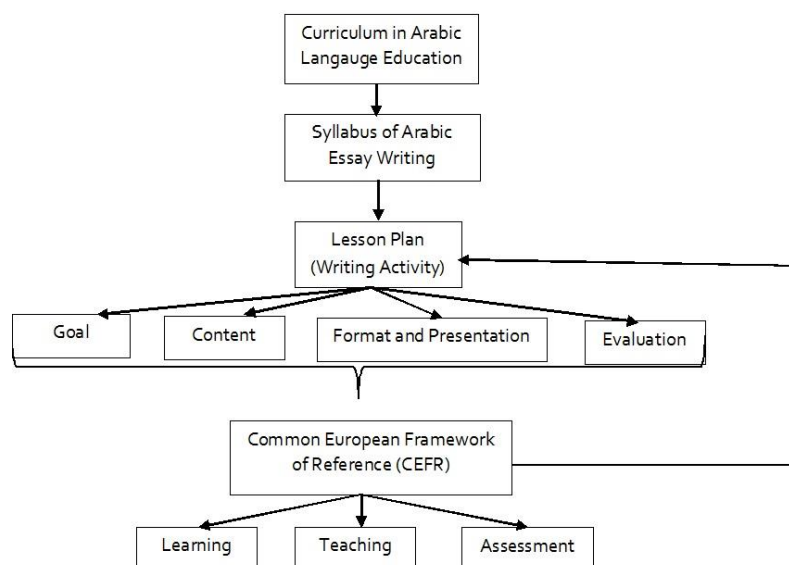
Curriculum in Arabic Langauge Education

Syllabus of Arabic Essay Writing

Lesson Plan (Writing Activity)

Goal

Content

Format and Presentation

Evaluation

Common European Framework of Reference (CEFR)

Learning

Teaching

Assessment